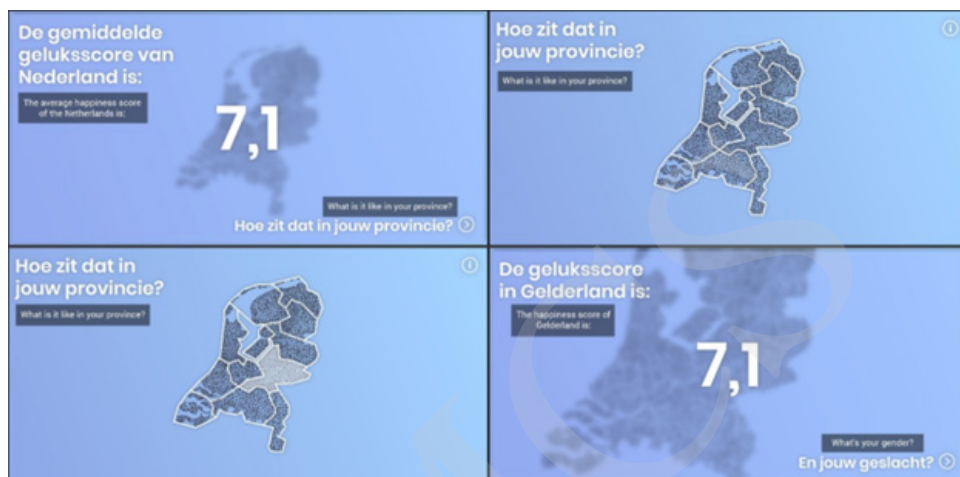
De gemiddelde geluksscore van Nederland is:

The average happiness score of the Netherlands is:

7,1

What is it like in your province?

Hoe zit dat in jouw provincie?

Hoe zit dat in jouw provincie?

What is it like in your province?

Hoe zit dat in jouw provincie?

What is it like in your province?

De geluksscore in Gelderland is:

The happiness score of Gelderland is:

7,1

What's your gender?

En jouw geslacht?